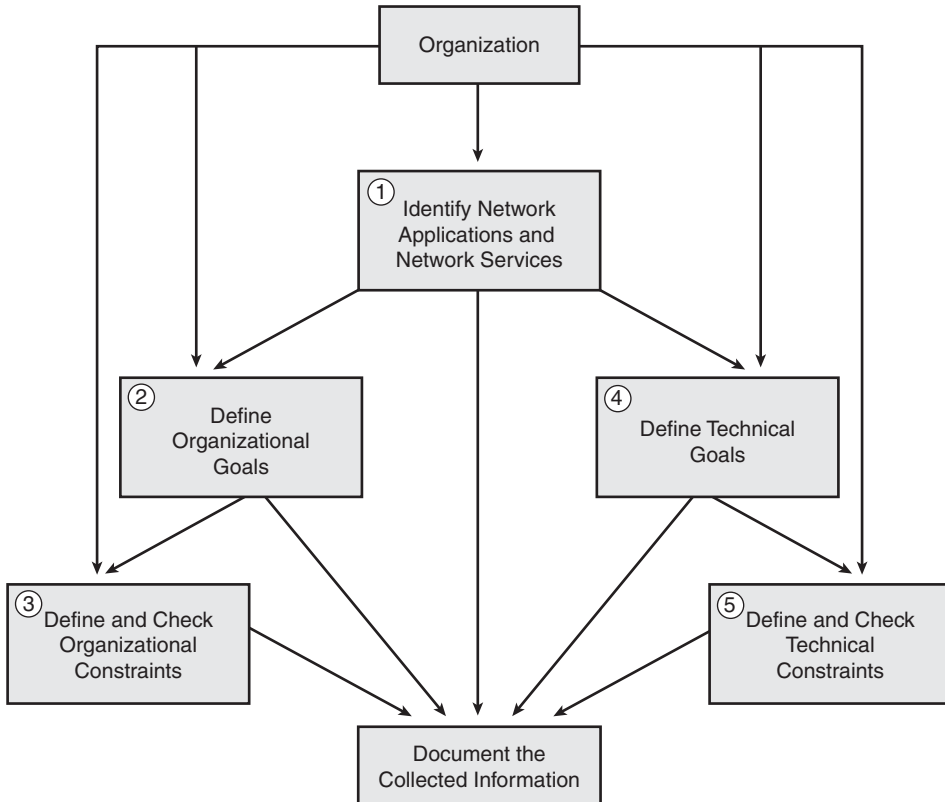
Organization

①
Identify Network Applications and Network Services

②
Define Organizational Goals

④
Define Technical Goals

③
Define and Check Organizational Constraints

⑤
Define and Check Technical Constraints

Document the Collected Information